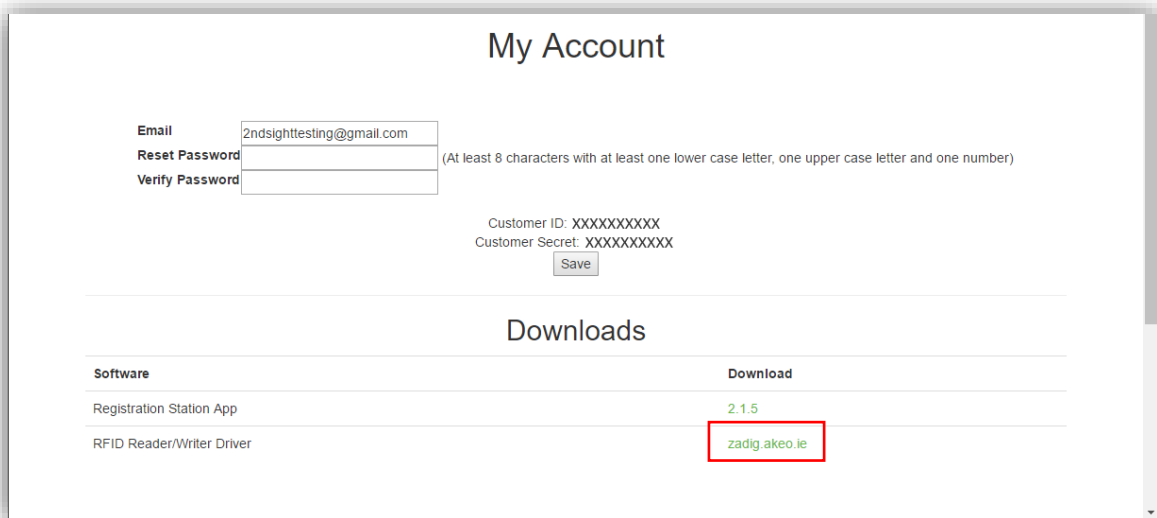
My Account

Email 2ndsighttesting@gmail.com
Reset Password (At least 8 characters with at least one lower case letter, one upper case letter and one number)
Verify Password

Customer ID: XXXXXXXXXX
Customer Secret: XXXXXXXXXX
Save

Downloads

| Software | Download |
|---|---|
| Registration Station App | 2.1.5 |
| RFID Reader/Writer Driver | zadig.akeo.ie |